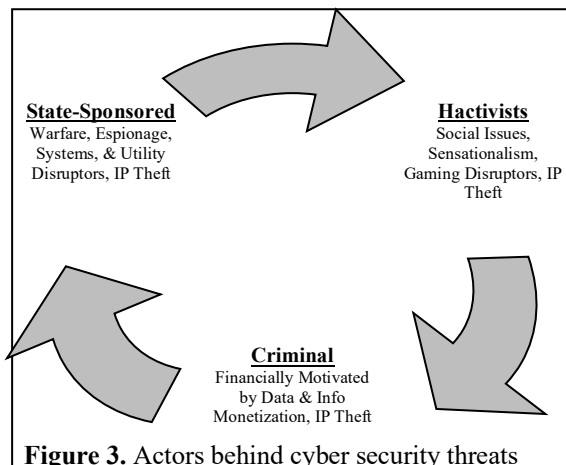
State-Sponsored
Warfare, Espionage, Systems, & Utility Disruptors, IP Theft

Hactivists
Social Issues, Sensationalism, Gaming Disruptors, IP Theft

Criminal
Financially Motivated by Data & Info Monetization, IP Theft

Figure 3. Actors behind cyber security threats